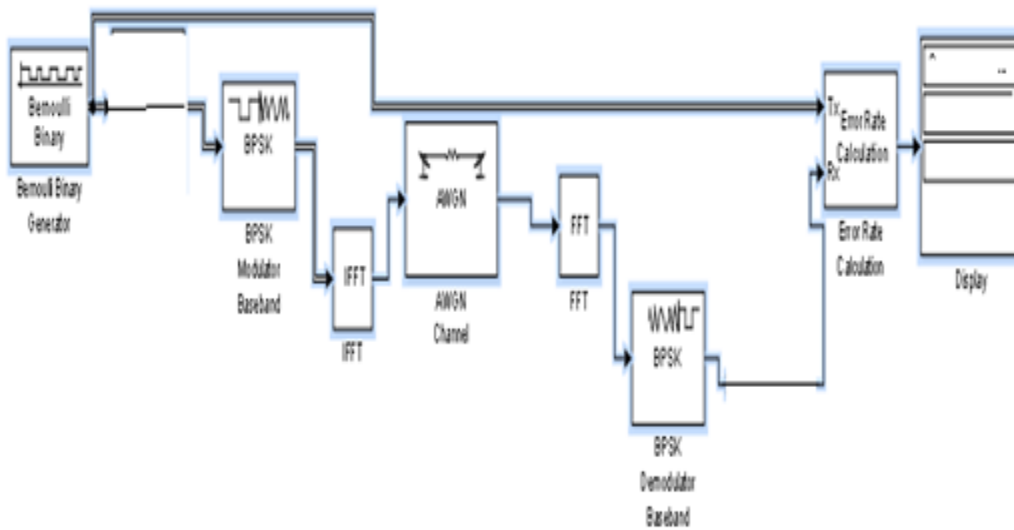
Bernoulli Binary

Bernoulli Binary Generator

BPSK

BPSK Modulator Baseband

IFFT

IFFT

AWGN

AWGN Channel

FFT

FFT

BPSK

BPSK Demodulator Baseband

Tx Rx Error Rate Calculation

Error Rate Calculation

Display